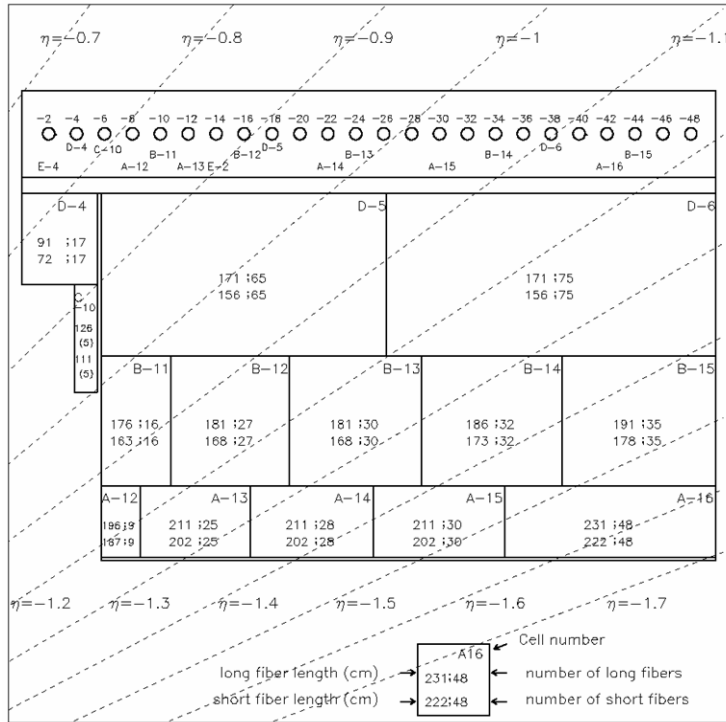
$\eta$=−0.7 $\eta$=−0.8 $\eta$=−0.9 $\eta$=−1 $\eta$=−1.1

−2 −4 −6 −8 −10 −12 −14 −16 −18 −20 −22 −24 −26 −28 −30 −32 −34 −36 −38 −40 −42 −44 −46 −48

D−4 C−10 B−11 B−12 D−5 B−13 B−14 D−6 B−15

E−4 A−12 A−13 E−2 A−14 A−15 A−16

D−4

91 ;17
72 ;17

C−10

126 (5)
111 (5)

D−5

171 ;65
156 ;65

D−6

171 ;75
156 ;75

B−11

176 ;16
163 ;16

B−12

181 ;27
168 ;27

B−13

181 ;30
168 ;30

B−14

186 ;32
173 ;32

B−15

191 ;35
178 ;35

A−12

196;9
187;9

A−13

211 ;25
202 ;25

A−14

211 ;28
202 ;28

A−15

211 ;30
202 ;30

A−16

231 ;48
222 ;48

$\eta$=−1.2 $\eta$=−1.3 $\eta$=−1.4 $\eta$=−1.5 $\eta$=−1.6 $\eta$=−1.7

Cell number

A16

long fiber length (cm) 231;48 number of long fibers

short fiber length (cm) 222;48 number of short fibers